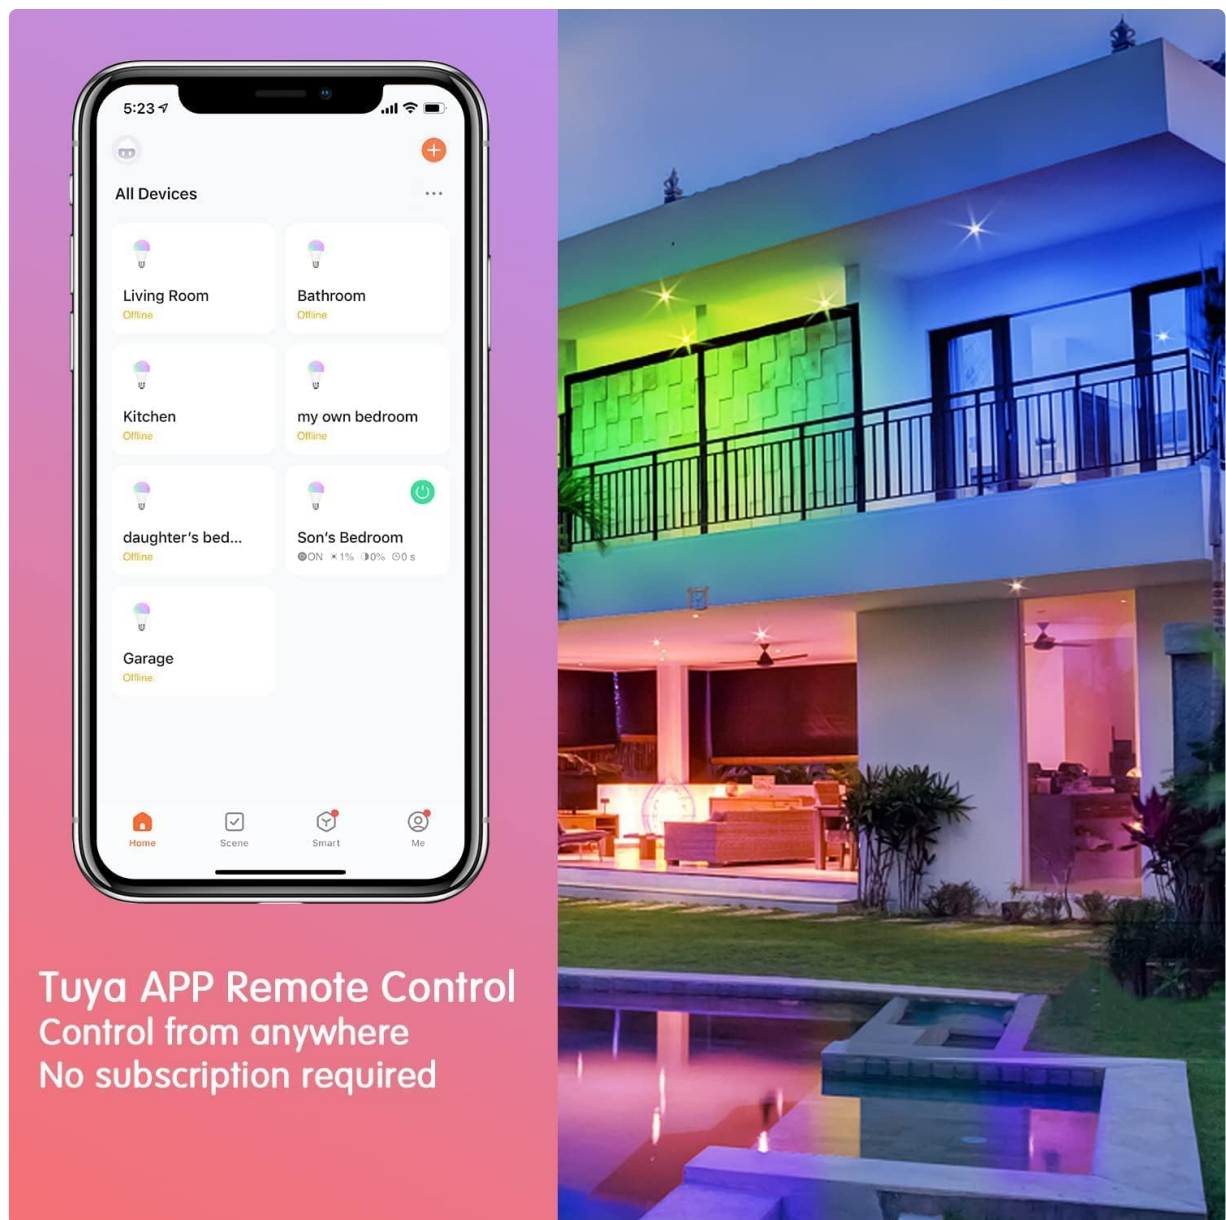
5:23

All Devices

Living Room
Offline

Bathroom
Offline

Kitchen
Offline

my own bedroom
Offline

daughter's bed...
Offline

Son's Bedroom
ON 1% 0% 0 s

Garage
Offline

Home
Scene
Smart
Me

Tuya APP Remote Control
Control from anywhere
No subscription required